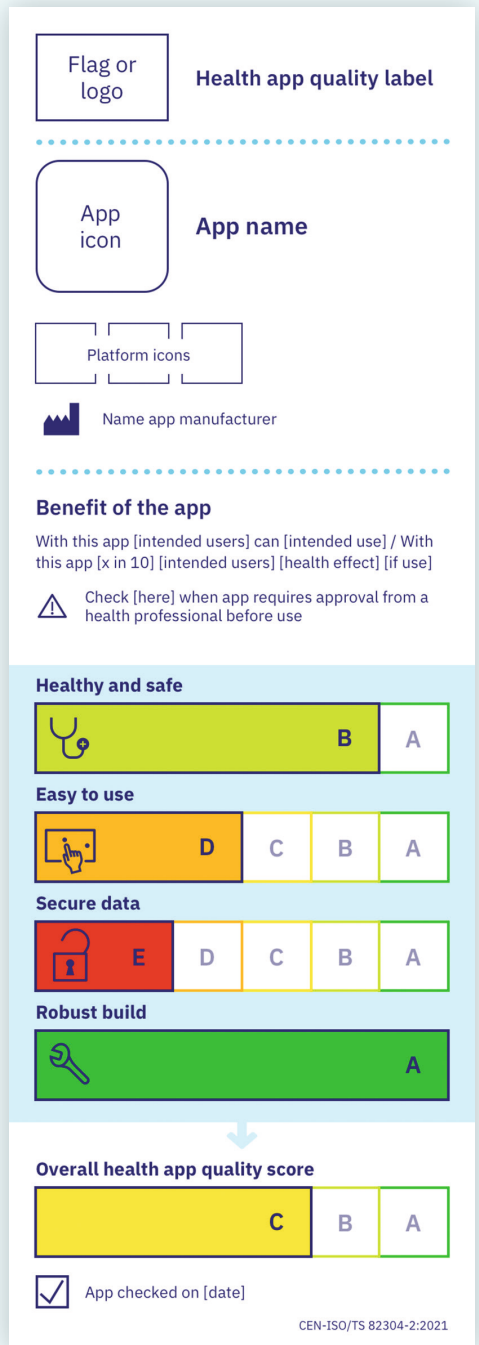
Flag or logo

Health app quality label

App icon

App name

Platform icons

Name app manufacturer

Benefit of the app

With this app [intended users] can [intended use] / With this app [x in 10] [intended users] [health effect] [if use]

Check [here] when app requires approval from a health professional before use

Healthy and safe

| B | A |
|---|---|

Easy to use

| D | C | B | A |
|---|---|---|---|

Secure data

| E | D | C | B | A |
|---|---|---|---|---|

Robust build

| A |
|---|

Overall health app quality score

| C | B | A |
|---|---|---|

App checked on [date]

CEN-ISO/TS 82304-2:2021